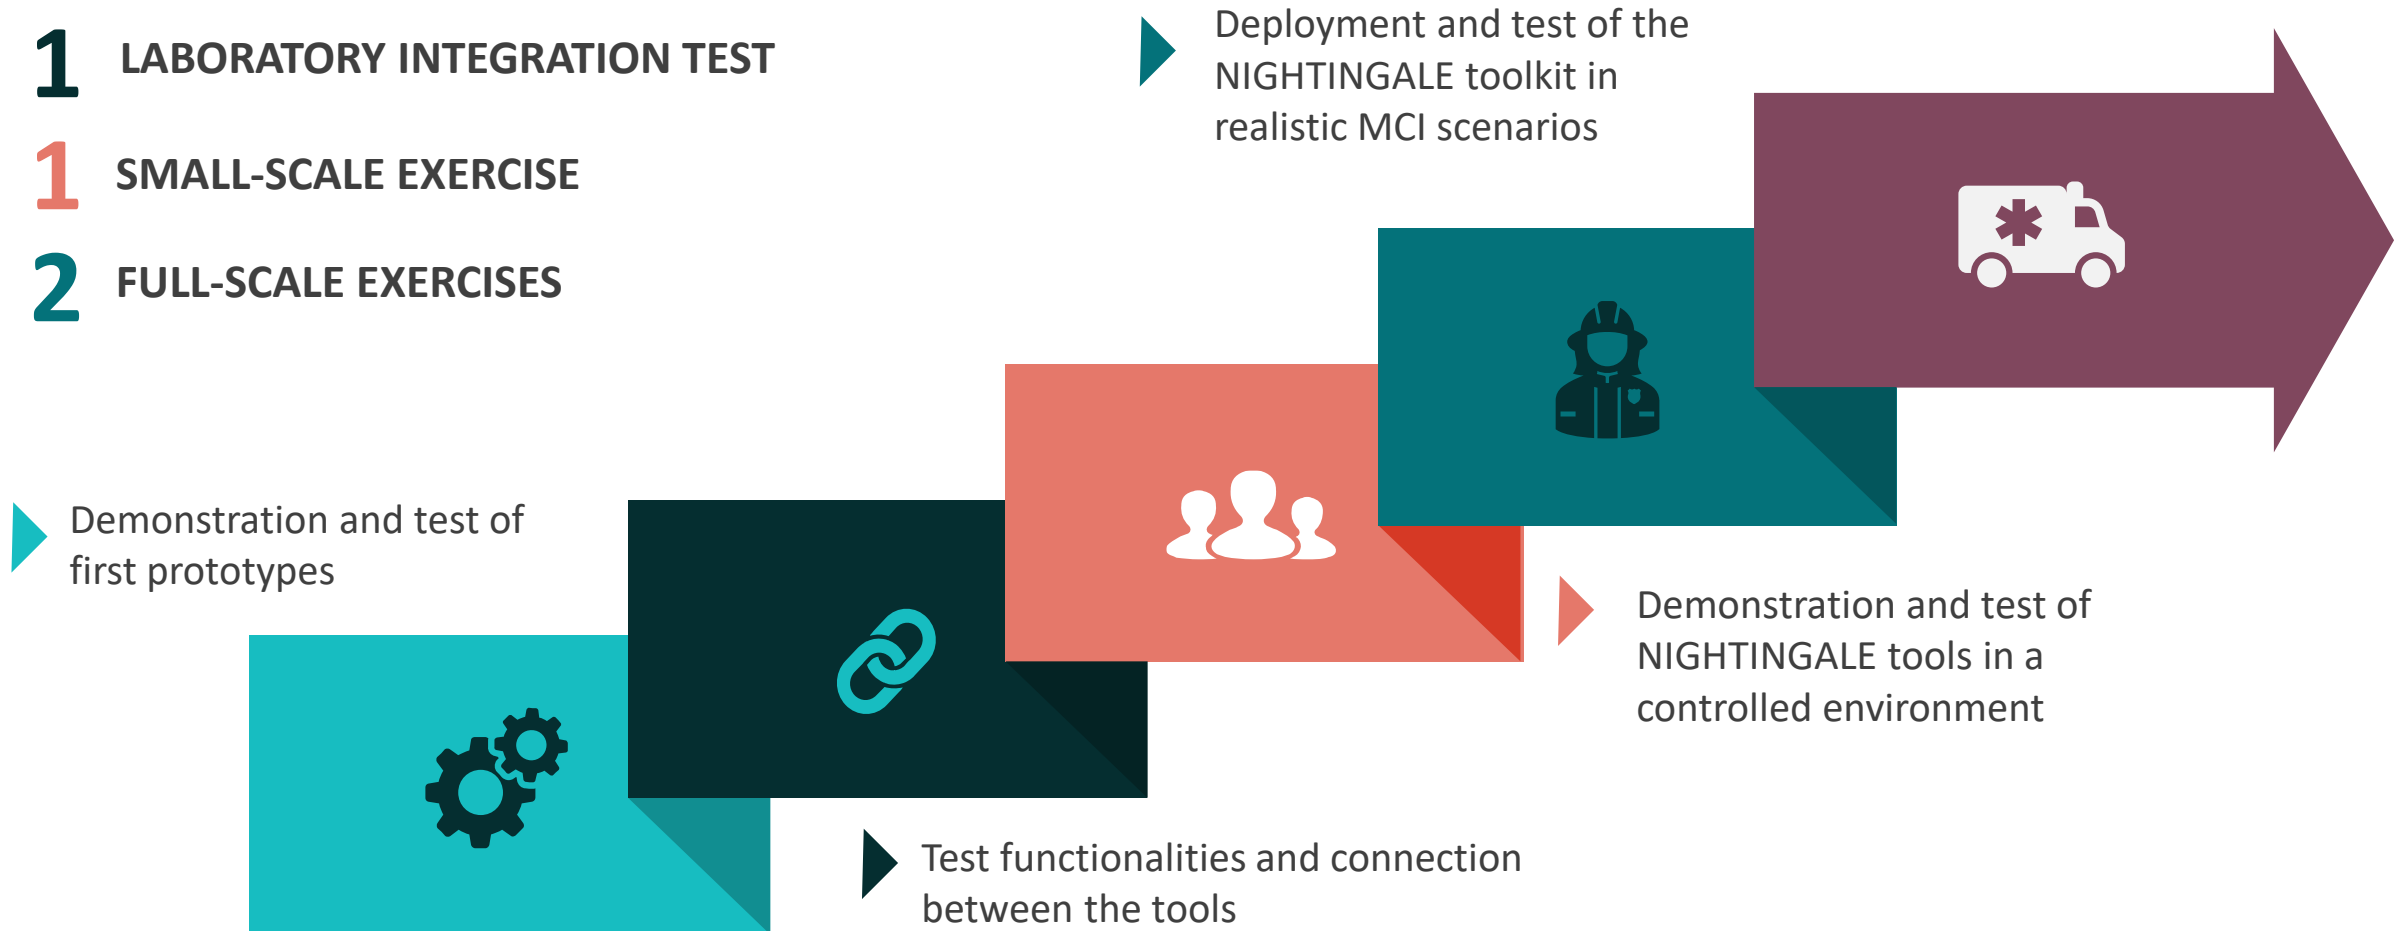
1 LABORATORY INTEGRATION TEST

1 SMALL-SCALE EXERCISE

2 FULL-SCALE EXERCISES

Deployment and test of the NIGHTINGALE toolkit in realistic MCI scenarios

Demonstration and test of first prototypes

Demonstration and test of NIGHTINGALE tools in a controlled environment

Test functionalities and connection between the tools